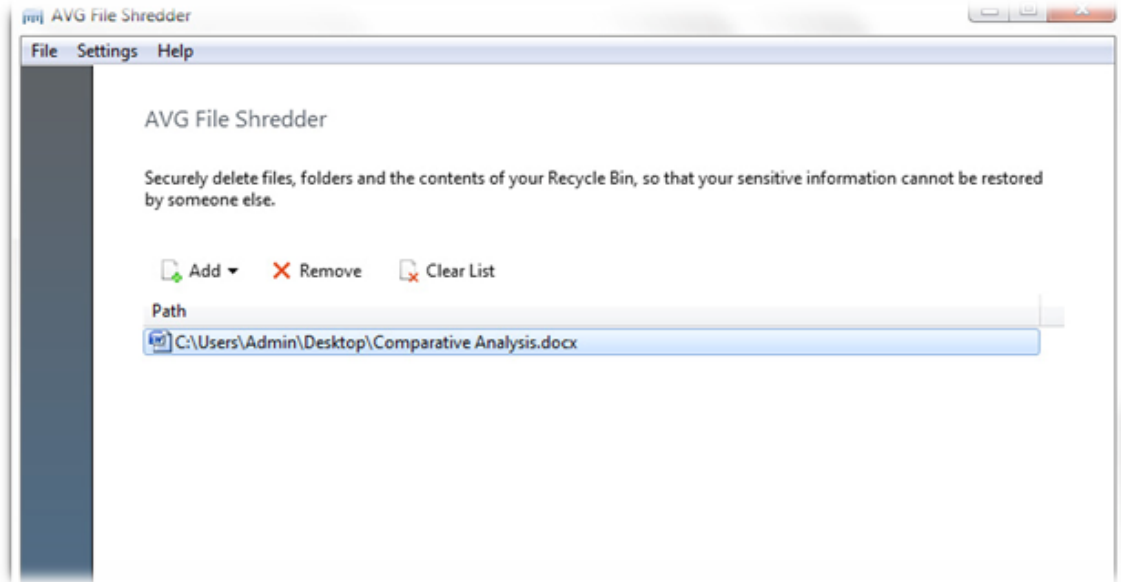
AVG File Shredder

File Settings Help

AVG File Shredder

Securely delete files, folders and the contents of your Recycle Bin, so that your sensitive information cannot be restored by someone else.

Add Remove Clear List

Path

C:\Users\Admin\Desktop\Comparative Analysis.docx